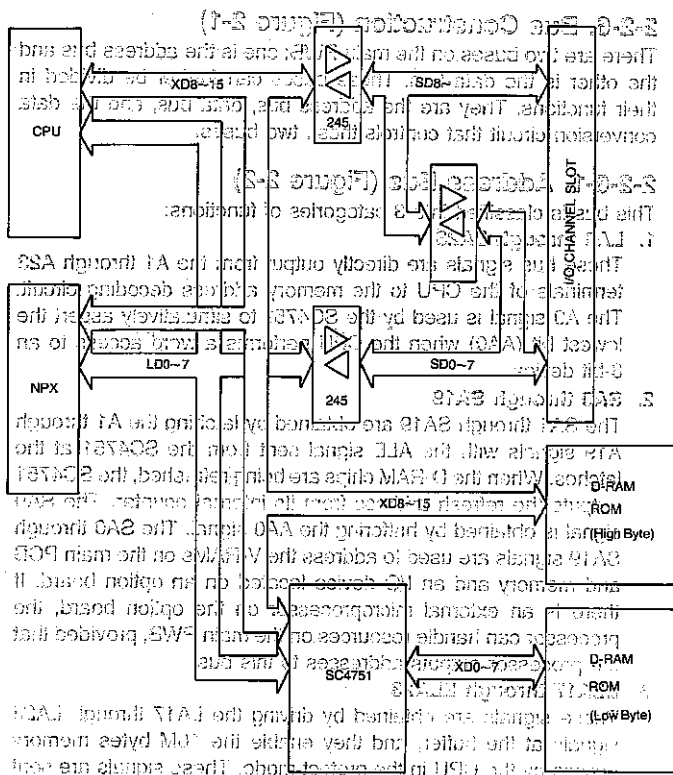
2-2-6. Bus Construction (Figure 2-1)

There are two buses on the main PWB; one is the address bus and the other is the data bus. These buses can be divided in their functions. They are the address bus, data bus, and the data conversion circuit that controls these two buses.

2-2-6-1. Address Bus (Figure 2-2)

This bus is classified into 3 categories of functions:

1. LA1 through LA23

These bus signals are directly output from the A1 through A23 terminals of the CPU to the memory address decoding circuit. The A0 signal is used by the SC4751 to alternatively assert the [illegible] bit (AA0) when the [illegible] performs a word access to an 8-bit device.

2. SA0 through SA19

The SA1 through SA19 are obtained by latching the A1 through A19 signals with the ALE signal sent from the SC4751 at the latches. When the D-RAM chips are being refreshed, the SC4751 outputs the refresh address from its internal counter. The SA0 signal is obtained by buffering the AA0 signal. The SA0 through SA19 signals are used to address the V-RAMs on the main PCB and memory and an I/O device located on an option board. If there is an external microprocessor on the option board, the processor can handle resources on the main PWB, provided that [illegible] outputs addresses to this bus.

3. LA17 through LA23

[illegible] signals are obtained by driving the LA17 through LA23 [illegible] at the buffer, and they enable the 16M bytes memory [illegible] the CPU in the protect mode. These signals are sent

CPU

XD8~15

245

SD8~

I/O CHANNEL SLOT

NPX

LD0~7

SD0~7

245

D-RAM
ROM
(High Byte)

XD8~15

XD0~7

D-RAM
ROM
(Low Byte)

SC4751